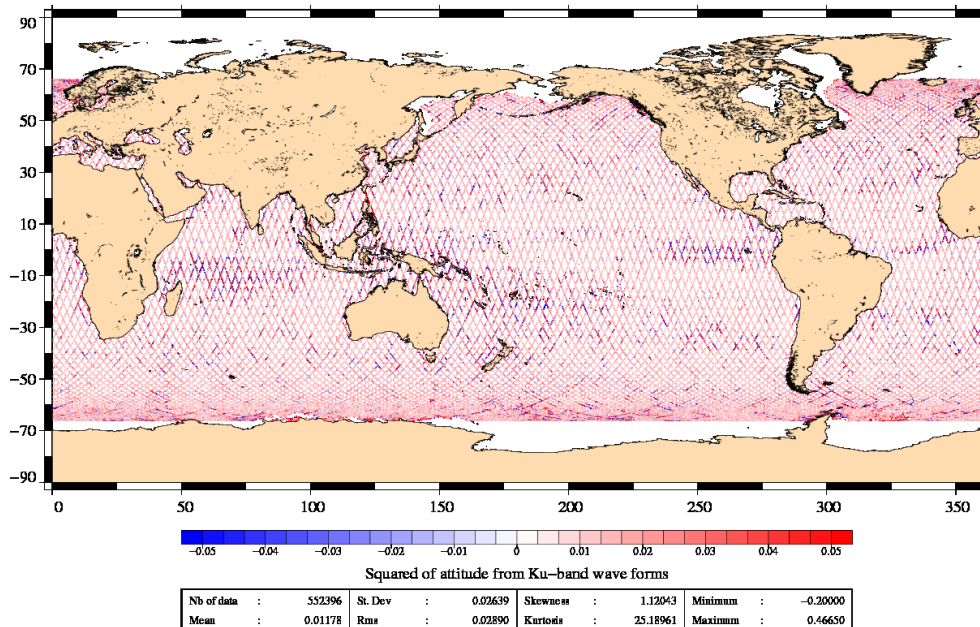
90
70
50
30
10
−10
−30
−50
−70
−90
0
50
100
150
200
250
300
350

−0.05
−0.04
−0.03
−0.02
−0.01
0
0.01
0.02
0.03
0.04
0.05

Squared of attitude from Ku−band wave forms

| Nb of data | : | 552396 | St. Dev | : | 0.02639 | Skewness | : | 1.12043 | Minimum | : | −0.20000 |
|---|---|---|---|---|---|---|---|---|---|---|---|
| Mean | : | 0.01178 | Rms | : | 0.02890 | Kurtosis | : | 25.18961 | Maximum | : | 0.46650 |